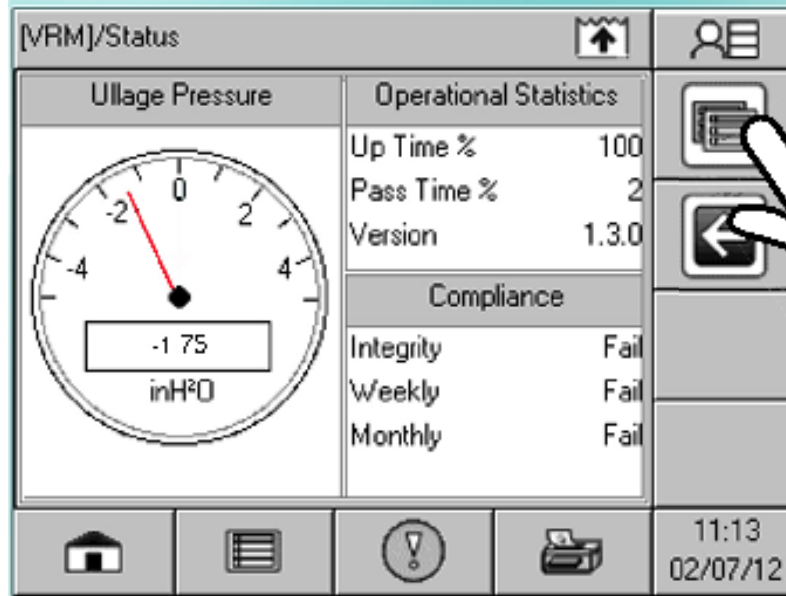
[VRM]/Status

Ullage Pressure

-4 -2 0 2 4

-1.75

inH²O

Operational Statistics

| | |
|---|---|
| Up Time % | 100 |
| Pass Time % | 2 |
| Version | 1.3.0 |

Compliance

| | |
|---|---|
| Integrity | Fail |
| Weekly | Fail |
| Monthly | Fail |

11:13
02/07/12